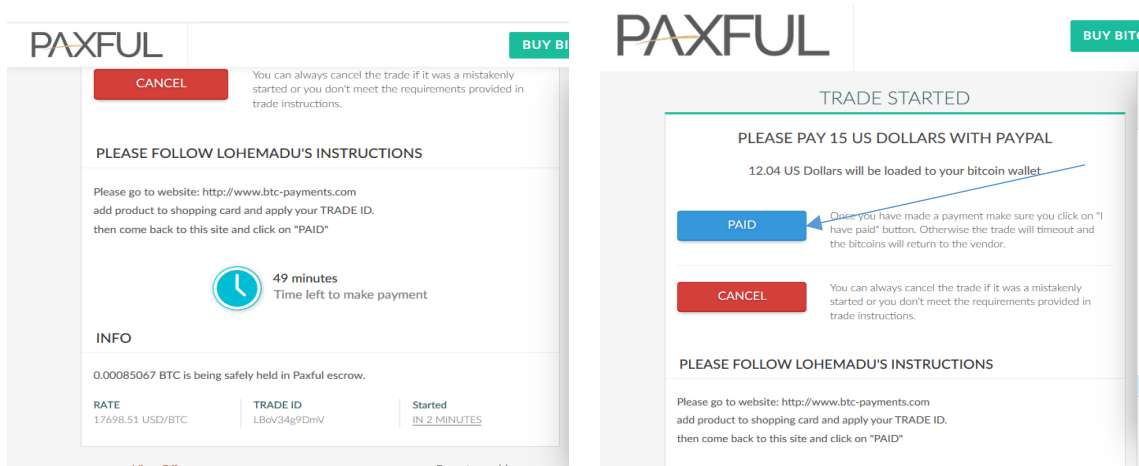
PAXFUL

BUY BI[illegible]

CANCEL

You can always cancel the trade if it was a mistakenly started or you don't meet the requirements provided in trade instructions.

PLEASE FOLLOW LOHEMADU'S INSTRUCTIONS

Please go to website: http://www.btc-payments.com
add product to shopping card and apply your TRADE ID.
then come back to this site and click on "PAID"

49 minutes
Time left to make payment

INFO

0.00085067 BTC is being safely held in Paxful escrow.

| RATE | TRADE ID | Started |
|---|---|---|
| 17698.51 USD/BTC | LBoV34g9DmV | IN 2 MINUTES |

PAXFUL

BUY BITC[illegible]

TRADE STARTED

PLEASE PAY 15 US DOLLARS WITH PAYPAL

12.04 US Dollars will be loaded to your bitcoin wallet

PAID

Once you have made a payment make sure you click on "I have paid" button. Otherwise the trade will timeout and the bitcoins will return to the vendor.

CANCEL

You can always cancel the trade if it was a mistakenly started or you don't meet the requirements provided in trade instructions.

PLEASE FOLLOW LOHEMADU'S INSTRUCTIONS

Please go to website: http://www.btc-payments.com
add product to shopping card and apply your TRADE ID.
then come back to this site and click on "PAID"